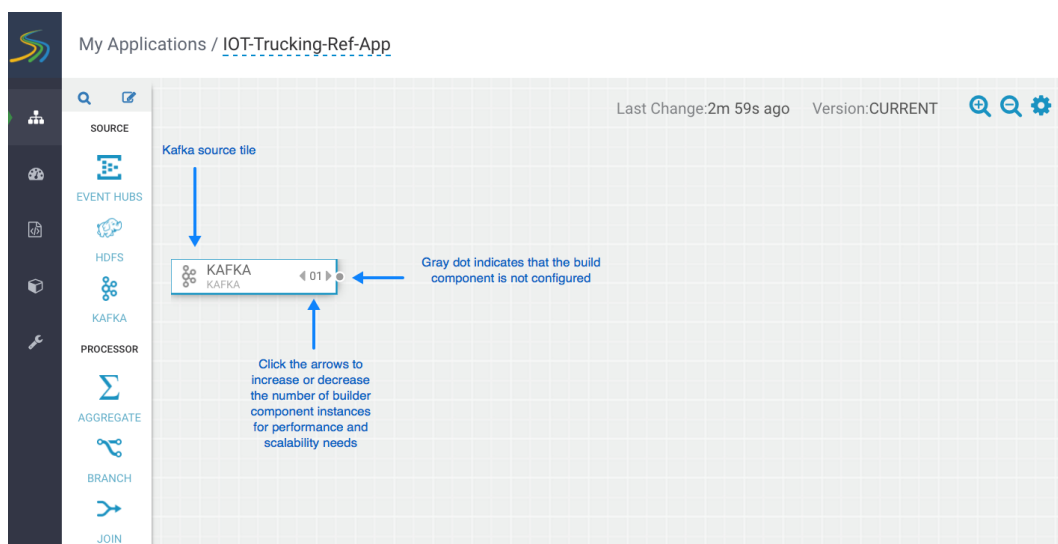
My Applications / IOT-Trucking-Ref-App

SOURCE

EVENT HUBS

HDFS

KAFKA

PROCESSOR

AGGREGATE

BRANCH

JOIN

Last Change:2m 59s ago Version:CURRENT

Kafka source tile

KAFKA
KAFKA
01

Gray dot indicates that the build component is not configured

Click the arrows to increase or decrease the number of builder component instances for performance and scalability needs